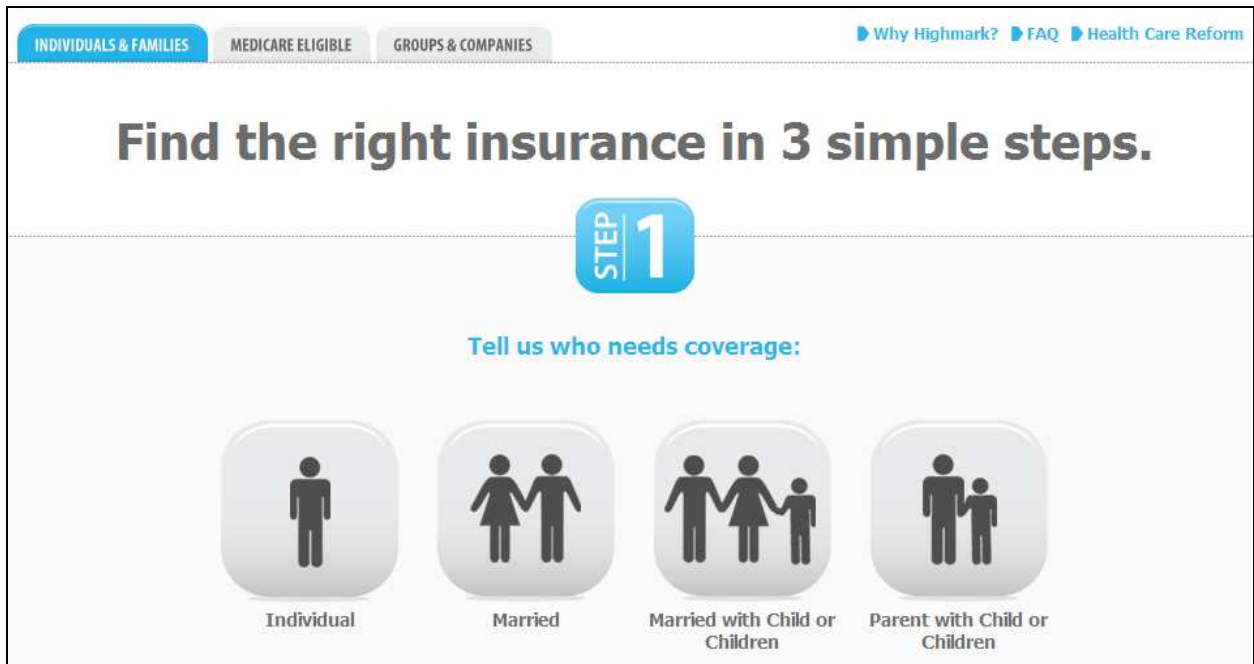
INDIVIDUALS & FAMILIES MEDICARE ELIGIBLE GROUPS & COMPANIES

Why Highmark? FAQ Health Care Reform

Find the right insurance in 3 simple steps.

STEP 1

Tell us who needs coverage:

Individual

Married

Married with Child or Children

Parent with Child or Children